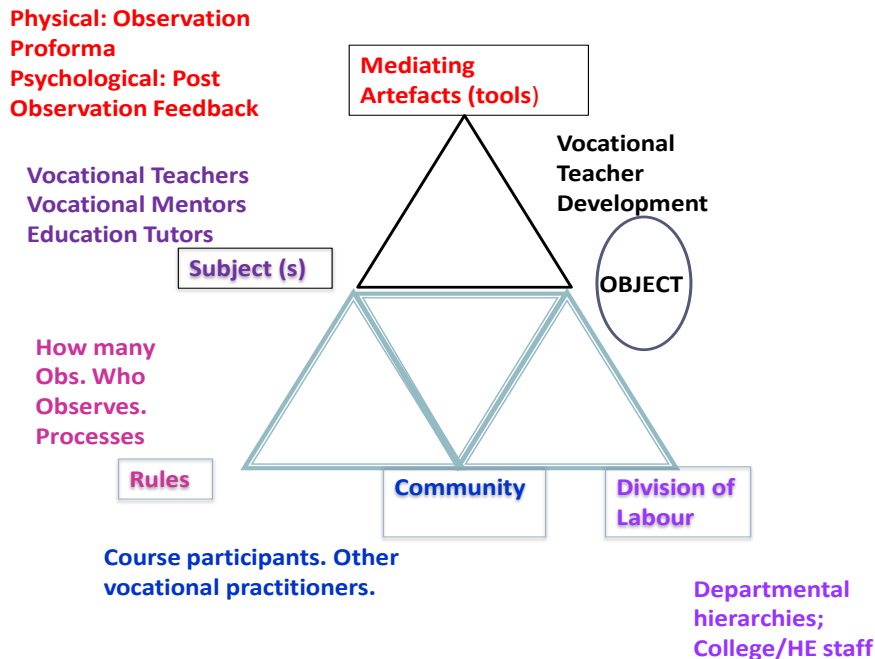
Physical: Observation Proforma
Psychological: Post Observation Feedback

Mediating Artefacts (tools)

Vocational Teacher Development

Vocational Teachers
Vocational Mentors
Education Tutors

Subject (s)

OBJECT

How many Obs. Who Observes. Processes

Rules

Community

Division of Labour

Course participants. Other vocational practitioners.

Departmental hierarchies; College/HE staff